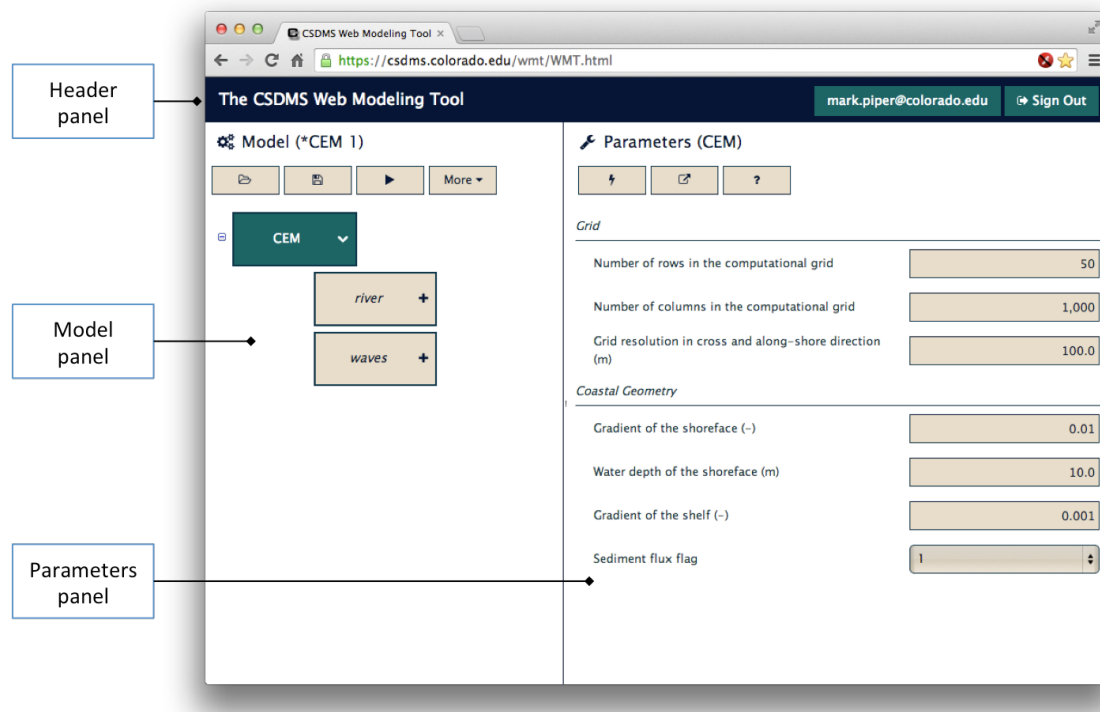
Header panel

Model panel

Parameters panel

CSDMS Web Modeling Tool ×

https://csdms.colorado.edu/wmt/WMT.html

The CSDMS Web Modeling Tool

mark.piper@colorado.edu

Sign Out

Model (*CEM 1)

More

CEM

river +

waves +

Parameters (CEM)

?

Grid

Number of rows in the computational grid | 50

Number of columns in the computational grid | 1,000

Grid resolution in cross and along-shore direction (m) | 100.0

Coastal Geometry

Gradient of the shoreface (-) | 0.01

Water depth of the shoreface (m) | 10.0

Gradient of the shelf (-) | 0.001

Sediment flux flag | 1